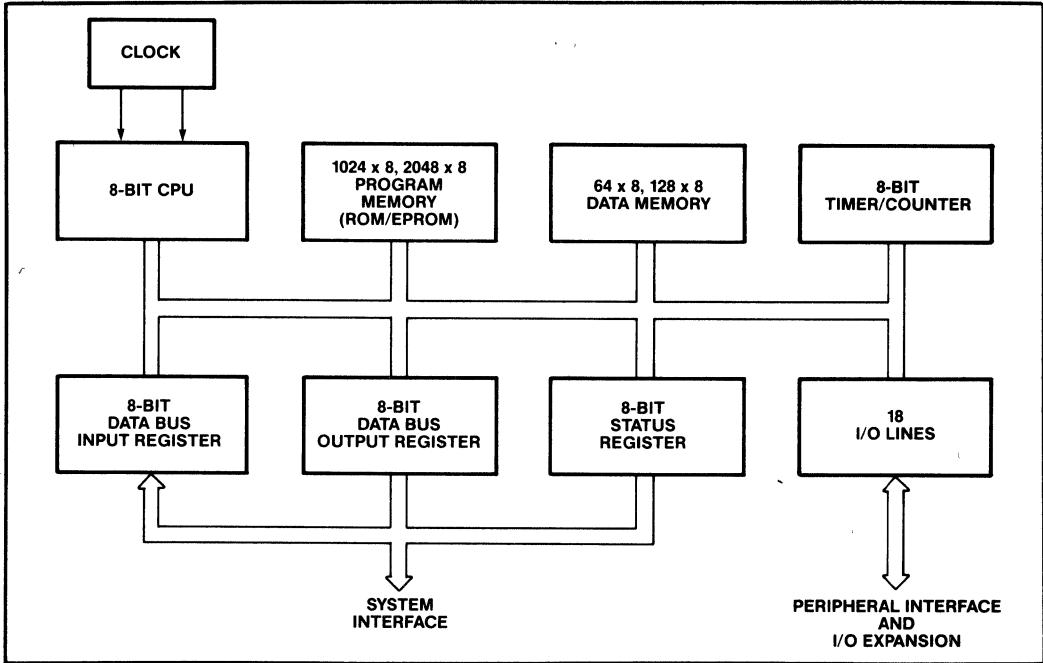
CLOCK

8-BIT CPU

1024 x 8, 2048 x 8
PROGRAM
MEMORY
(ROM/EPROM)

64 x 8, 128 x 8
DATA MEMORY

8-BIT
TIMER/COUNTER

8-BIT
DATA BUS
INPUT REGISTER

8-BIT
DATA BUS
OUTPUT REGISTER

8-BIT
STATUS
REGISTER

18
I/O LINES

SYSTEM
INTERFACE

PERIPHERAL INTERFACE
AND
I/O EXPANSION